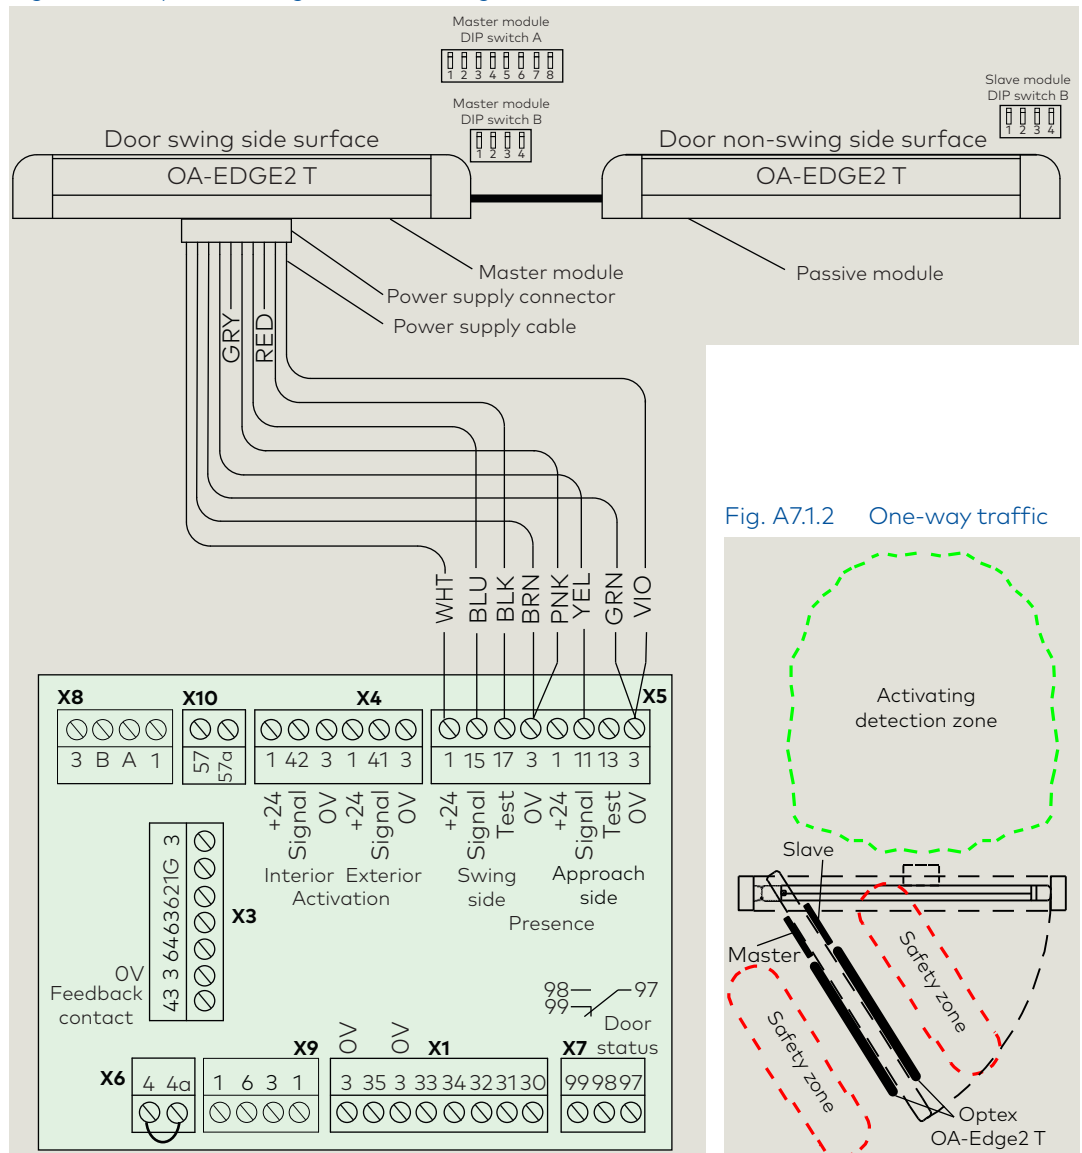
Master module
DIP switch A
1 2 3 4 5 6 7 8

Master module
DIP switch B
1 2 3 4

Slave module
DIP switch B
1 2 3 4

Door swing side surface
OA-EDGE2 T

Door non-swing side surface
OA-EDGE2 T

Master module
Power supply connector
Power supply cable
Passive module

GRY
RED

WHT BLU BLK BRN PNK YEL GRN VIO

X8
3 B A 1

X10
57 57a

X4
1 42 3 1 41 3
+24 Signal 0V +24 Signal 0V
Interior Exterior
Activation

X5
1 15 17 3 1 11 13 3
+24 Signal Test 0V +24 Signal Test 0V
Swing side
Approach side
Presence

X3
3 G 21 36 46 3 43
0V
Feedback contact

98
99
97
Door status

X6
4 4a

X9
1 6 3 1

0V 0V
X1
3 35 3 33 34 32 31 30

X7
99 98 97

Fig. A7.1.2 One-way traffic

Activating detection zone

Slave
Master
Safety zone
Safety zone
Optex
OA-Edge2 T